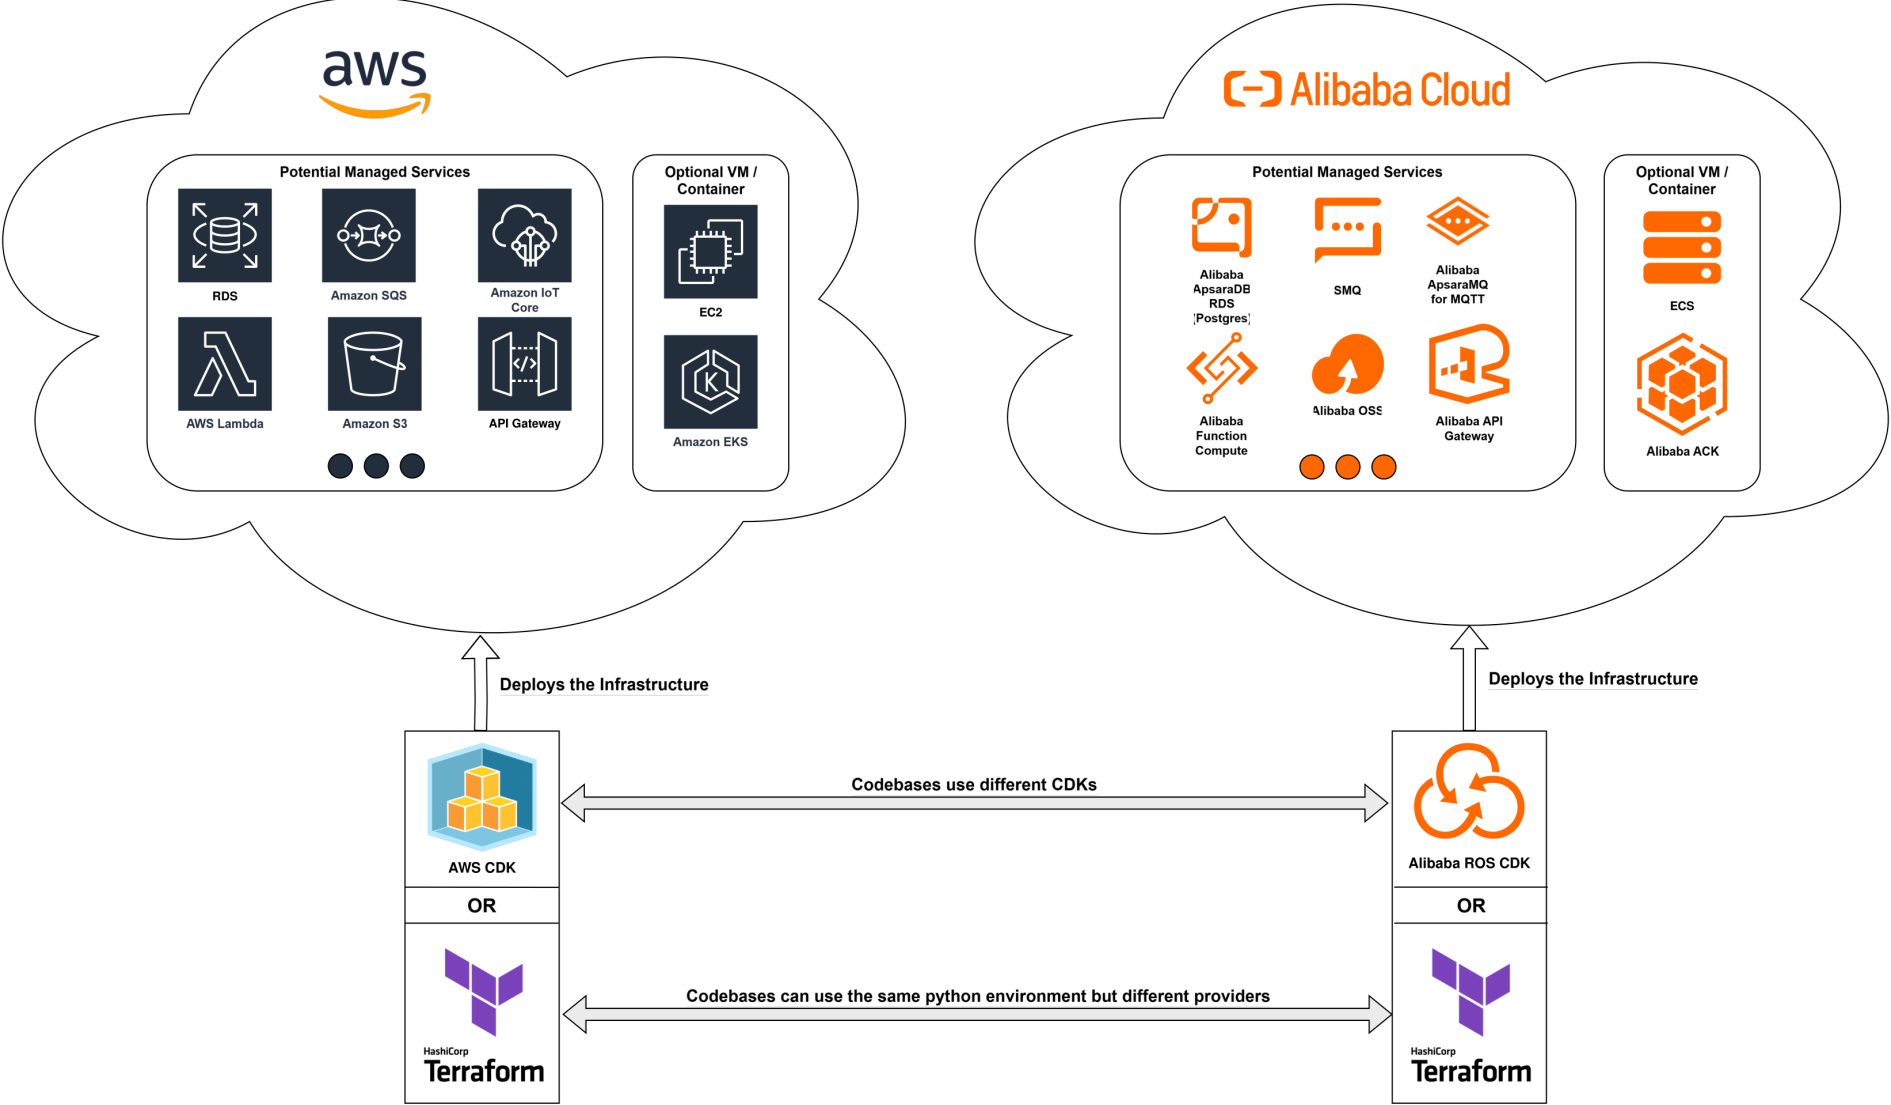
aws

Potential Managed Services

RDS

Amazon SQS

Amazon IoT Core

AWS Lambda

Amazon S3

API Gateway

Optional VM / Container

EC2

Amazon EKS

Alibaba Cloud

Potential Managed Services

Alibaba ApsaraDB RDS (Postgres)

SMQ

Alibaba ApsaraMQ for MQTT

Alibaba Function Compute

Alibaba OSS

Alibaba API Gateway

Optional VM / Container

ECS

Alibaba ACK

Deploys the Infrastructure

Deploys the Infrastructure

AWS CDK

Codebases use different CDKs

Alibaba ROS CDK

OR

OR

Codebases can use the same python environment but different providers

HashiCorp Terraform

HashiCorp Terraform